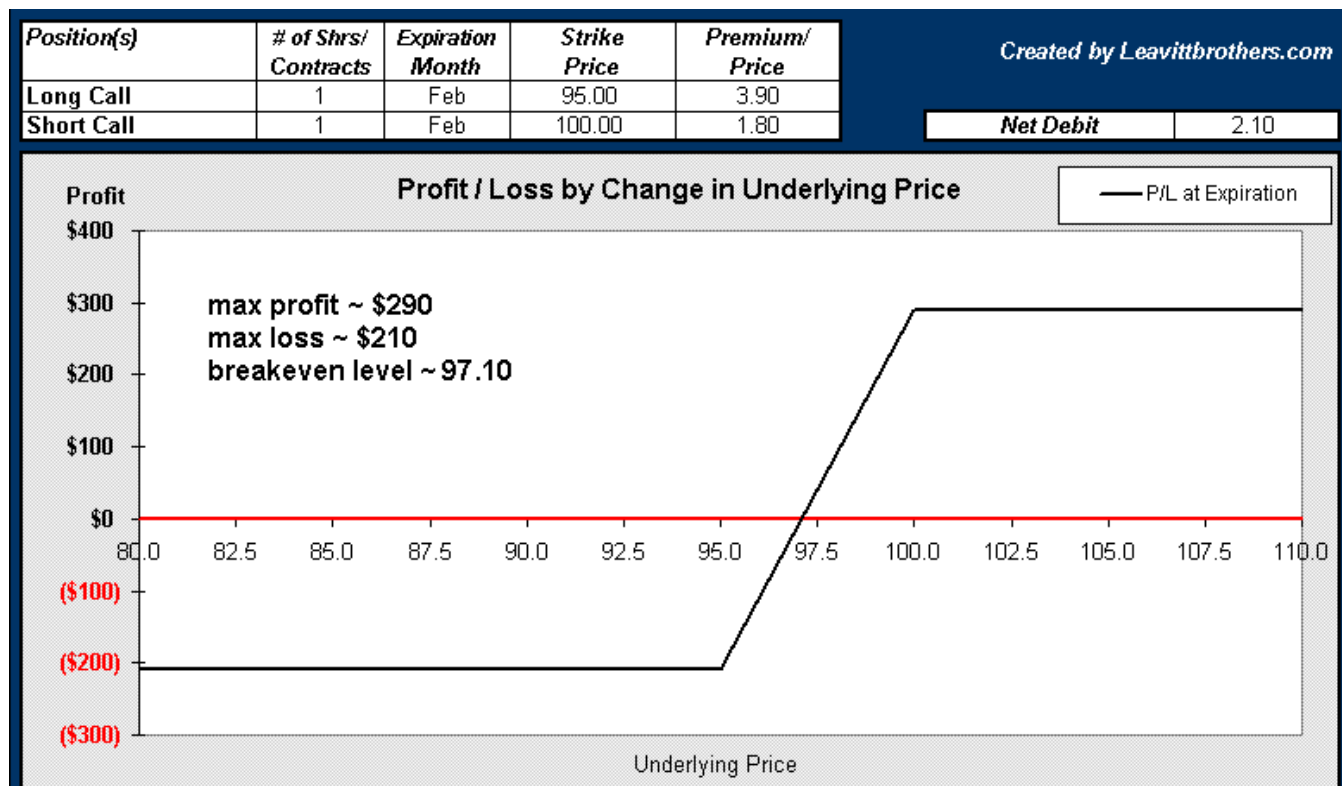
| Position(s) | # of Shrs/ Contracts | Expiration Month | Strike Price | Premium/ Price |
|---|---|---|---|---|
| Long Call | 1 | Feb | 95.00 | 3.90 |
| Short Call | 1 | Feb | 100.00 | 1.80 |

Created by Leavittbrothers.com

| Net Debit | 2.10 |
|---|---|

Profit / Loss by Change in Underlying Price

P/L at Expiration

Profit

$400
$300
$200
$100
$0
($100)
($200)
($300)

max profit ~ $290
max loss ~ $210
breakeven level ~ 97.10

80.0 82.5 85.0 87.5 90.0 92.5 95.0 97.5 100.0 102.5 105.0 107.5 110.0

Underlying Price